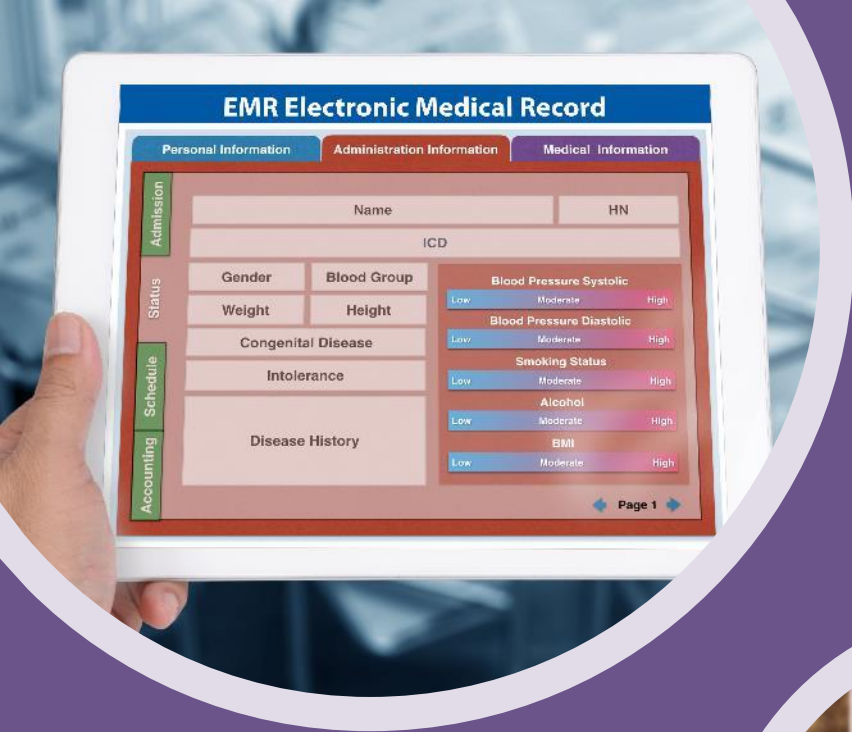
EMR Electronic Medical Record

Personal Information
Administration Information
Medical Information

Admission
Status
Schedule
Accounting

Name
HN
ICD
Gender
Blood Group
Weight
Height
Congenital Disease
Intolerance
Disease History

Blood Pressure Systolic
Low Moderate High
Blood Pressure Diastolic
Low Moderate High
Smoking Status
Low Moderate High
Alcohol
Low Moderate High
BMI
Low Moderate High

Page 1